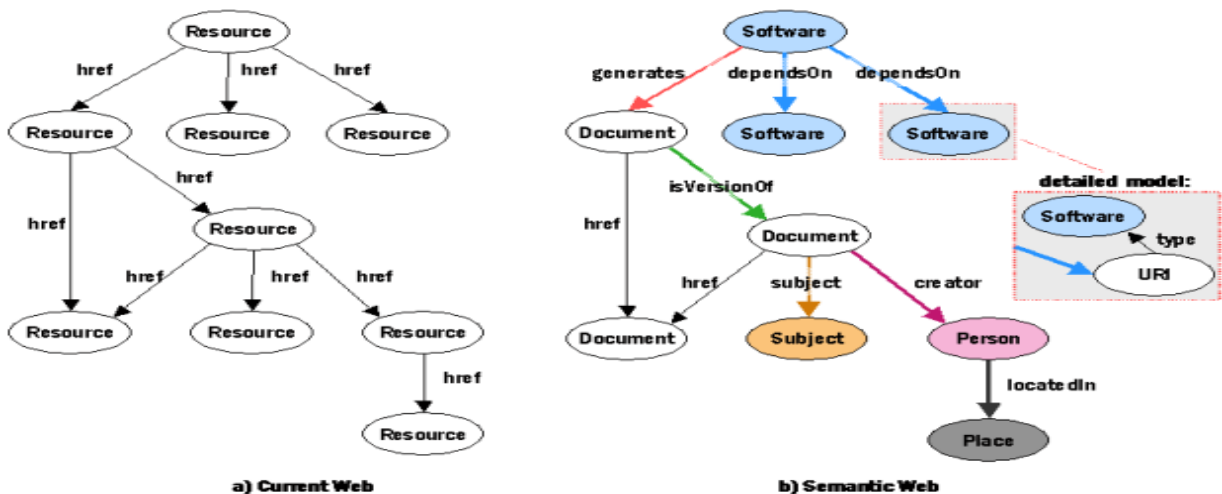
Resource
href
href
href
Resource
Resource
Resource
href
href
Resource
href
href
href
Resource
Resource
Resource
href
Resource
a) Current Web

Software
generates
dependsOn
dependsOn
Document
Software
Software
isVersionOf
href
detailed model:
Software
type
URI
Document
href
subject
creator
Document
Subject
Person
locatedIn
Place
b) Semantic Web